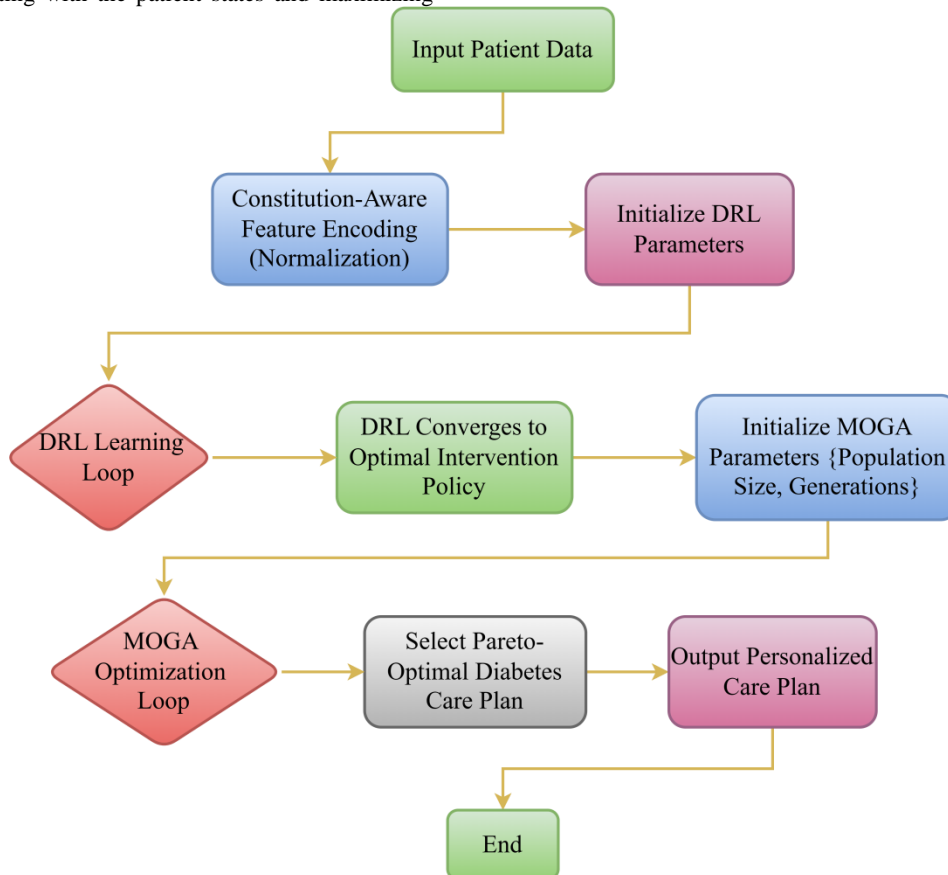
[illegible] with the patient states and maximizing

Input Patient Data

Constitution-Aware Feature Encoding (Normalization)

Initialize DRL Parameters

DRL Learning Loop

DRL Converges to Optimal Intervention Policy

Initialize MOGA Parameters {Population Size, Generations}

MOGA Optimization Loop

Select Pareto-Optimal Diabetes Care Plan

Output Personalized Care Plan

End